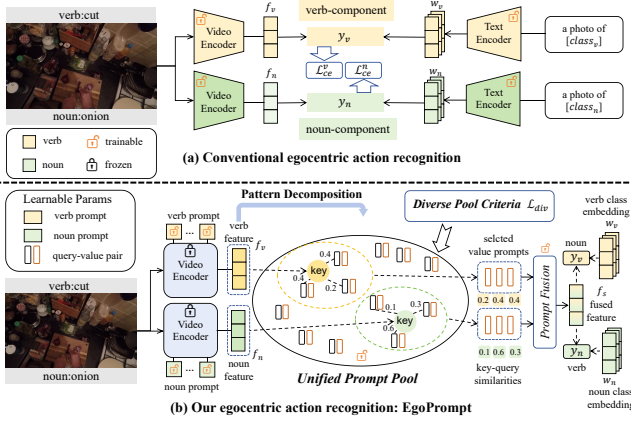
verb:cut

noun:onion

verb
trainable
noun
frozen

Video Encoder
$f_v$
verb-component
$w_v$
Text Encoder
a photo of $[class_v]$
$y_v$
$\mathcal{L}_{ce}^{v}$
$\mathcal{L}_{ce}^{n}$
Video Encoder
$f_n$
$w_n$
Text Encoder
a photo of $[class_n]$
$y_n$
noun-component

(a) Conventional egocentric action recognition

Learnable Params
verb prompt
noun prompt
query-value pair

Pattern Decomposition
Diverse Pool Criteria $\mathcal{L}_{div}$

verb:cut
noun:onion

verb prompt
Video Encoder
verb feature
$f_v$
Video Encoder
noun feature
$f_n$
noun prompt

0.4
key
0.4
0.2
0.1
0.3
key
0.6

Unified Prompt Pool

selcted value prompts
0.2 0.4 0.4
0.1 0.6 0.3
key-query similarities

Prompt Fusion
noun
$y_v$
$f_s$
fused feature
$y_n$
verb
verb class embedding
$w_v$
$w_n$
noun class embedding

(b) Our egocentric action recognition: EgoPrompt